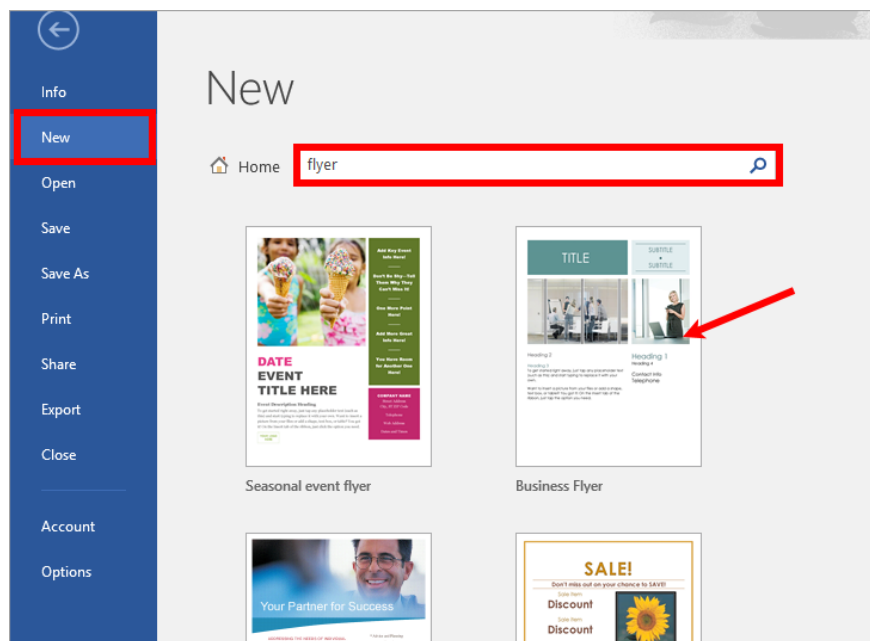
Info

New

Open

Save

Save As

Print

Share

Export

Close

Account

Options

New

Home flyer

Add Key Event Info Here!

Don't Be Shy - Tell Them Why They Can't Miss It!

One More Point Here!

Add More Great Info Here!

You Have Room for Another One Here!

DATE
EVENT
TITLE HERE

Event Description Heading

COMPANY NAME

Seasonal event flyer

TITLE

SUBTITLE

Heading 2

Heading 1

Heading 4

Contact Info
Telephone

Business Flyer

Your Partner for Success

SALE!

Don't miss out on your chance to SAVE!

Sale Item

Discount

Sale Item

Discount